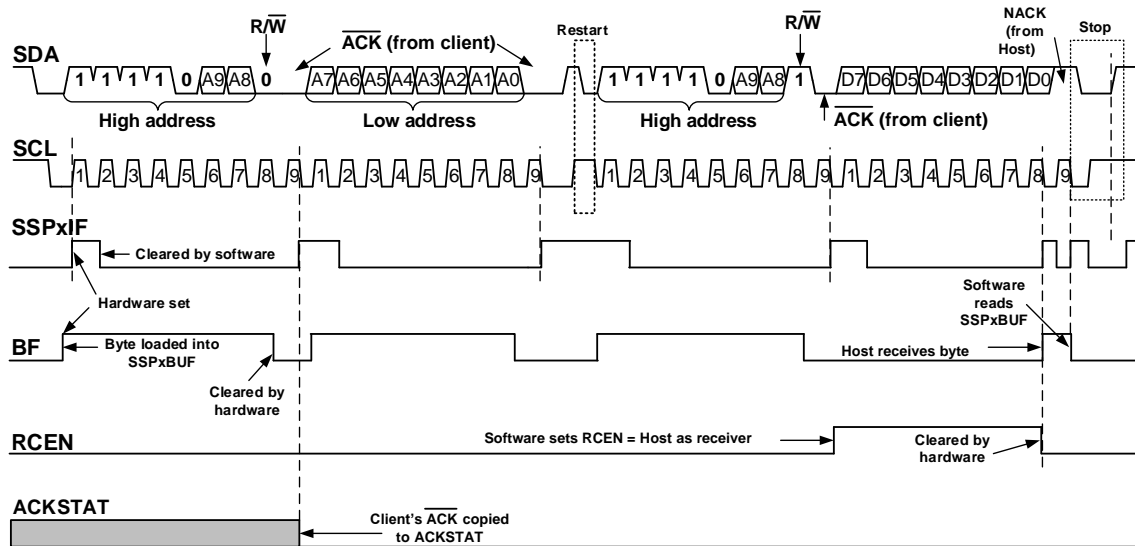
R/$\overline{W}$

$\overline{ACK}$ (from client)

Restart

R/$\overline{W}$

NACK (from Host)

Stop

SDA

1 1 1 1 0 A9 A8 0

A7 A6 A5 A4 A3 A2 A1 A0

1 1 1 1 0 A9 A8 1

D7 D6 D5 D4 D3 D2 D1 D0

High address

Low address

High address

$\overline{ACK}$ (from client)

SCL

1 2 3 4 5 6 7 8 9 1 2 3 4 5 6 7 8 9 1 2 3 4 5 6 7 8 9 1 2 3 4 5 6 7 8 9

SSPxIF

Cleared by software

Hardware set

Software reads SSPxBUF

BF

Byte loaded into SSPxBUF

Cleared by hardware

Host receives byte

RCEN

Software sets RCEN = Host as receiver

Cleared by hardware

ACKSTAT

Client's $\overline{ACK}$ copied to ACKSTAT